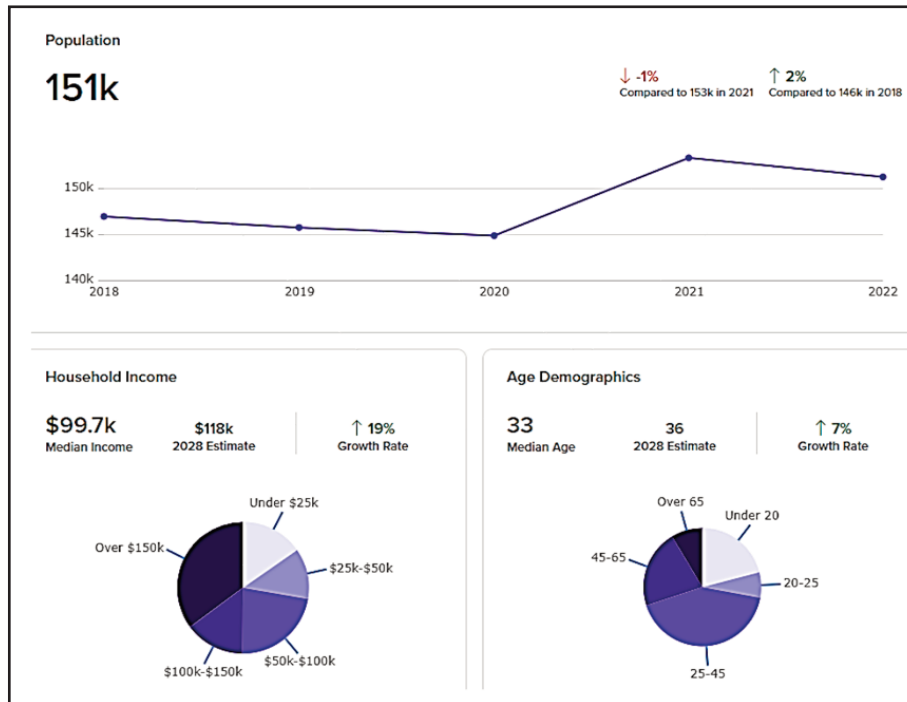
Population

151k

↓ -1%
Compared to 153k in 2021

↑ 2%
Compared to 146k in 2018

150k
145k
140k
2018
2019
2020
2021
2022

Household Income

$99.7k
Median Income

$118k
2028 Estimate

↑ 19%
Growth Rate

Under $25k
$25k-$50k
$50k-$100k
$100k-$150k
Over $150k

Age Demographics

33
Median Age

36
2028 Estimate

↑ 7%
Growth Rate

Over 65
Under 20
20-25
25-45
45-65